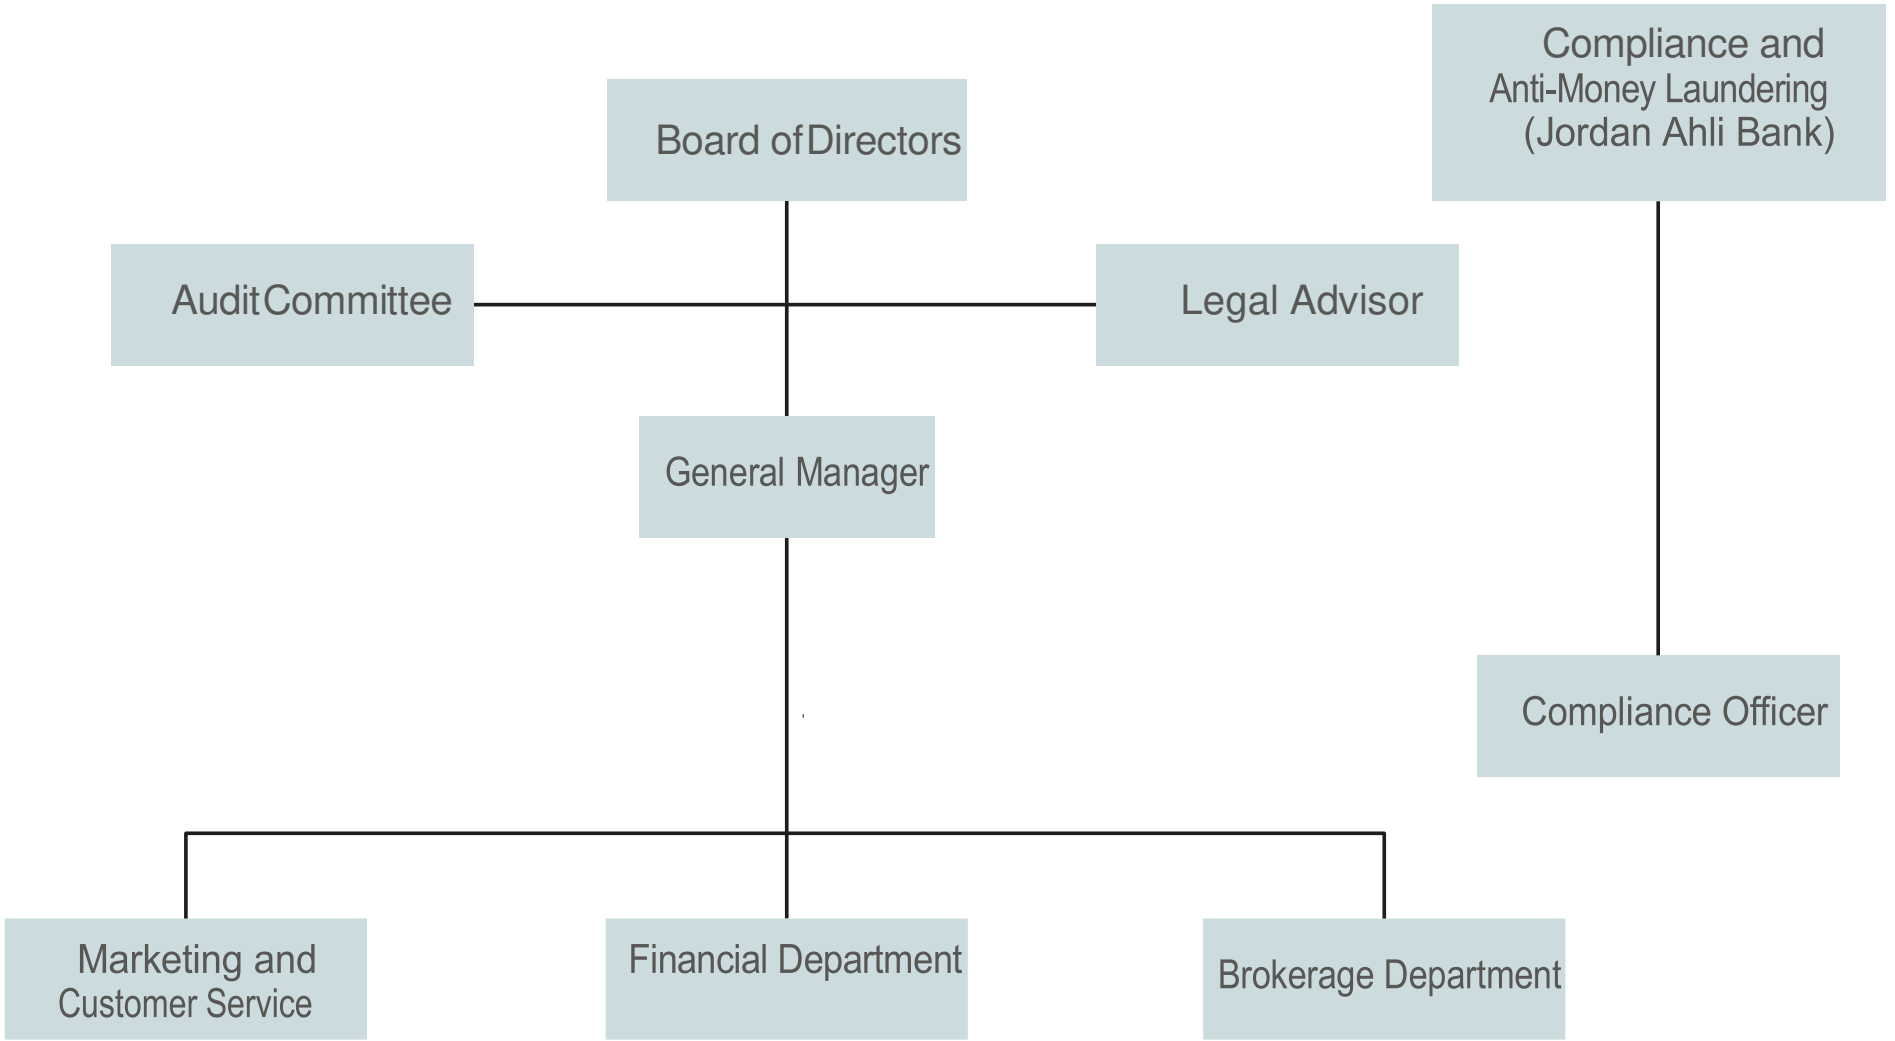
Compliance and Anti-Money Laundering (Jordan Ahli Bank)

Board of Directors

Audit Committee

Legal Advisor

General Manager

Compliance Officer

Marketing and Customer Service

Financial Department

Brokerage Department